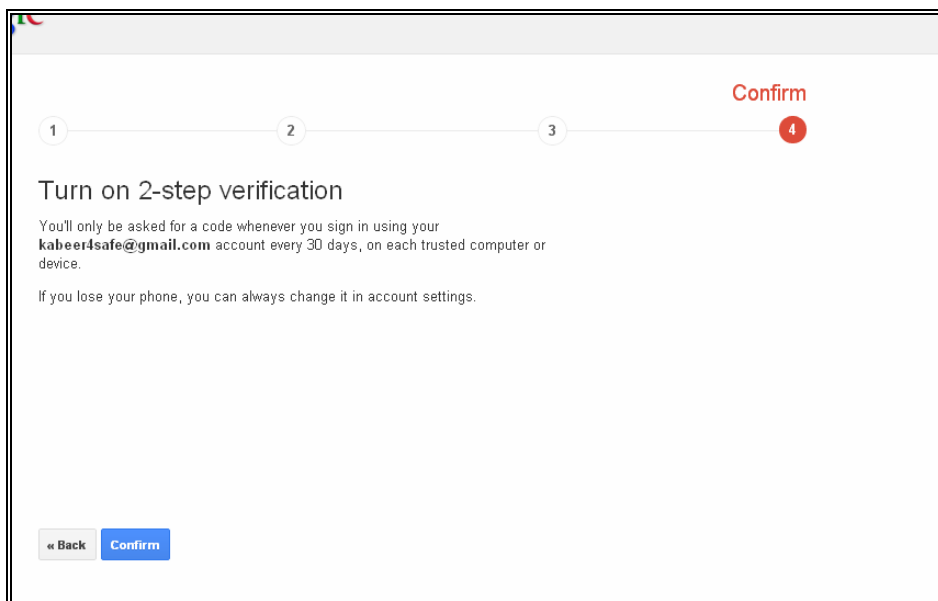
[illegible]

Confirm

1 2 3 4

Turn on 2-step verification

You'll only be asked for a code whenever you sign in using your **kabeer4safe@gmail.com** account every 30 days, on each trusted computer or device.

If you lose your phone, you can always change it in account settings.

« Back Confirm